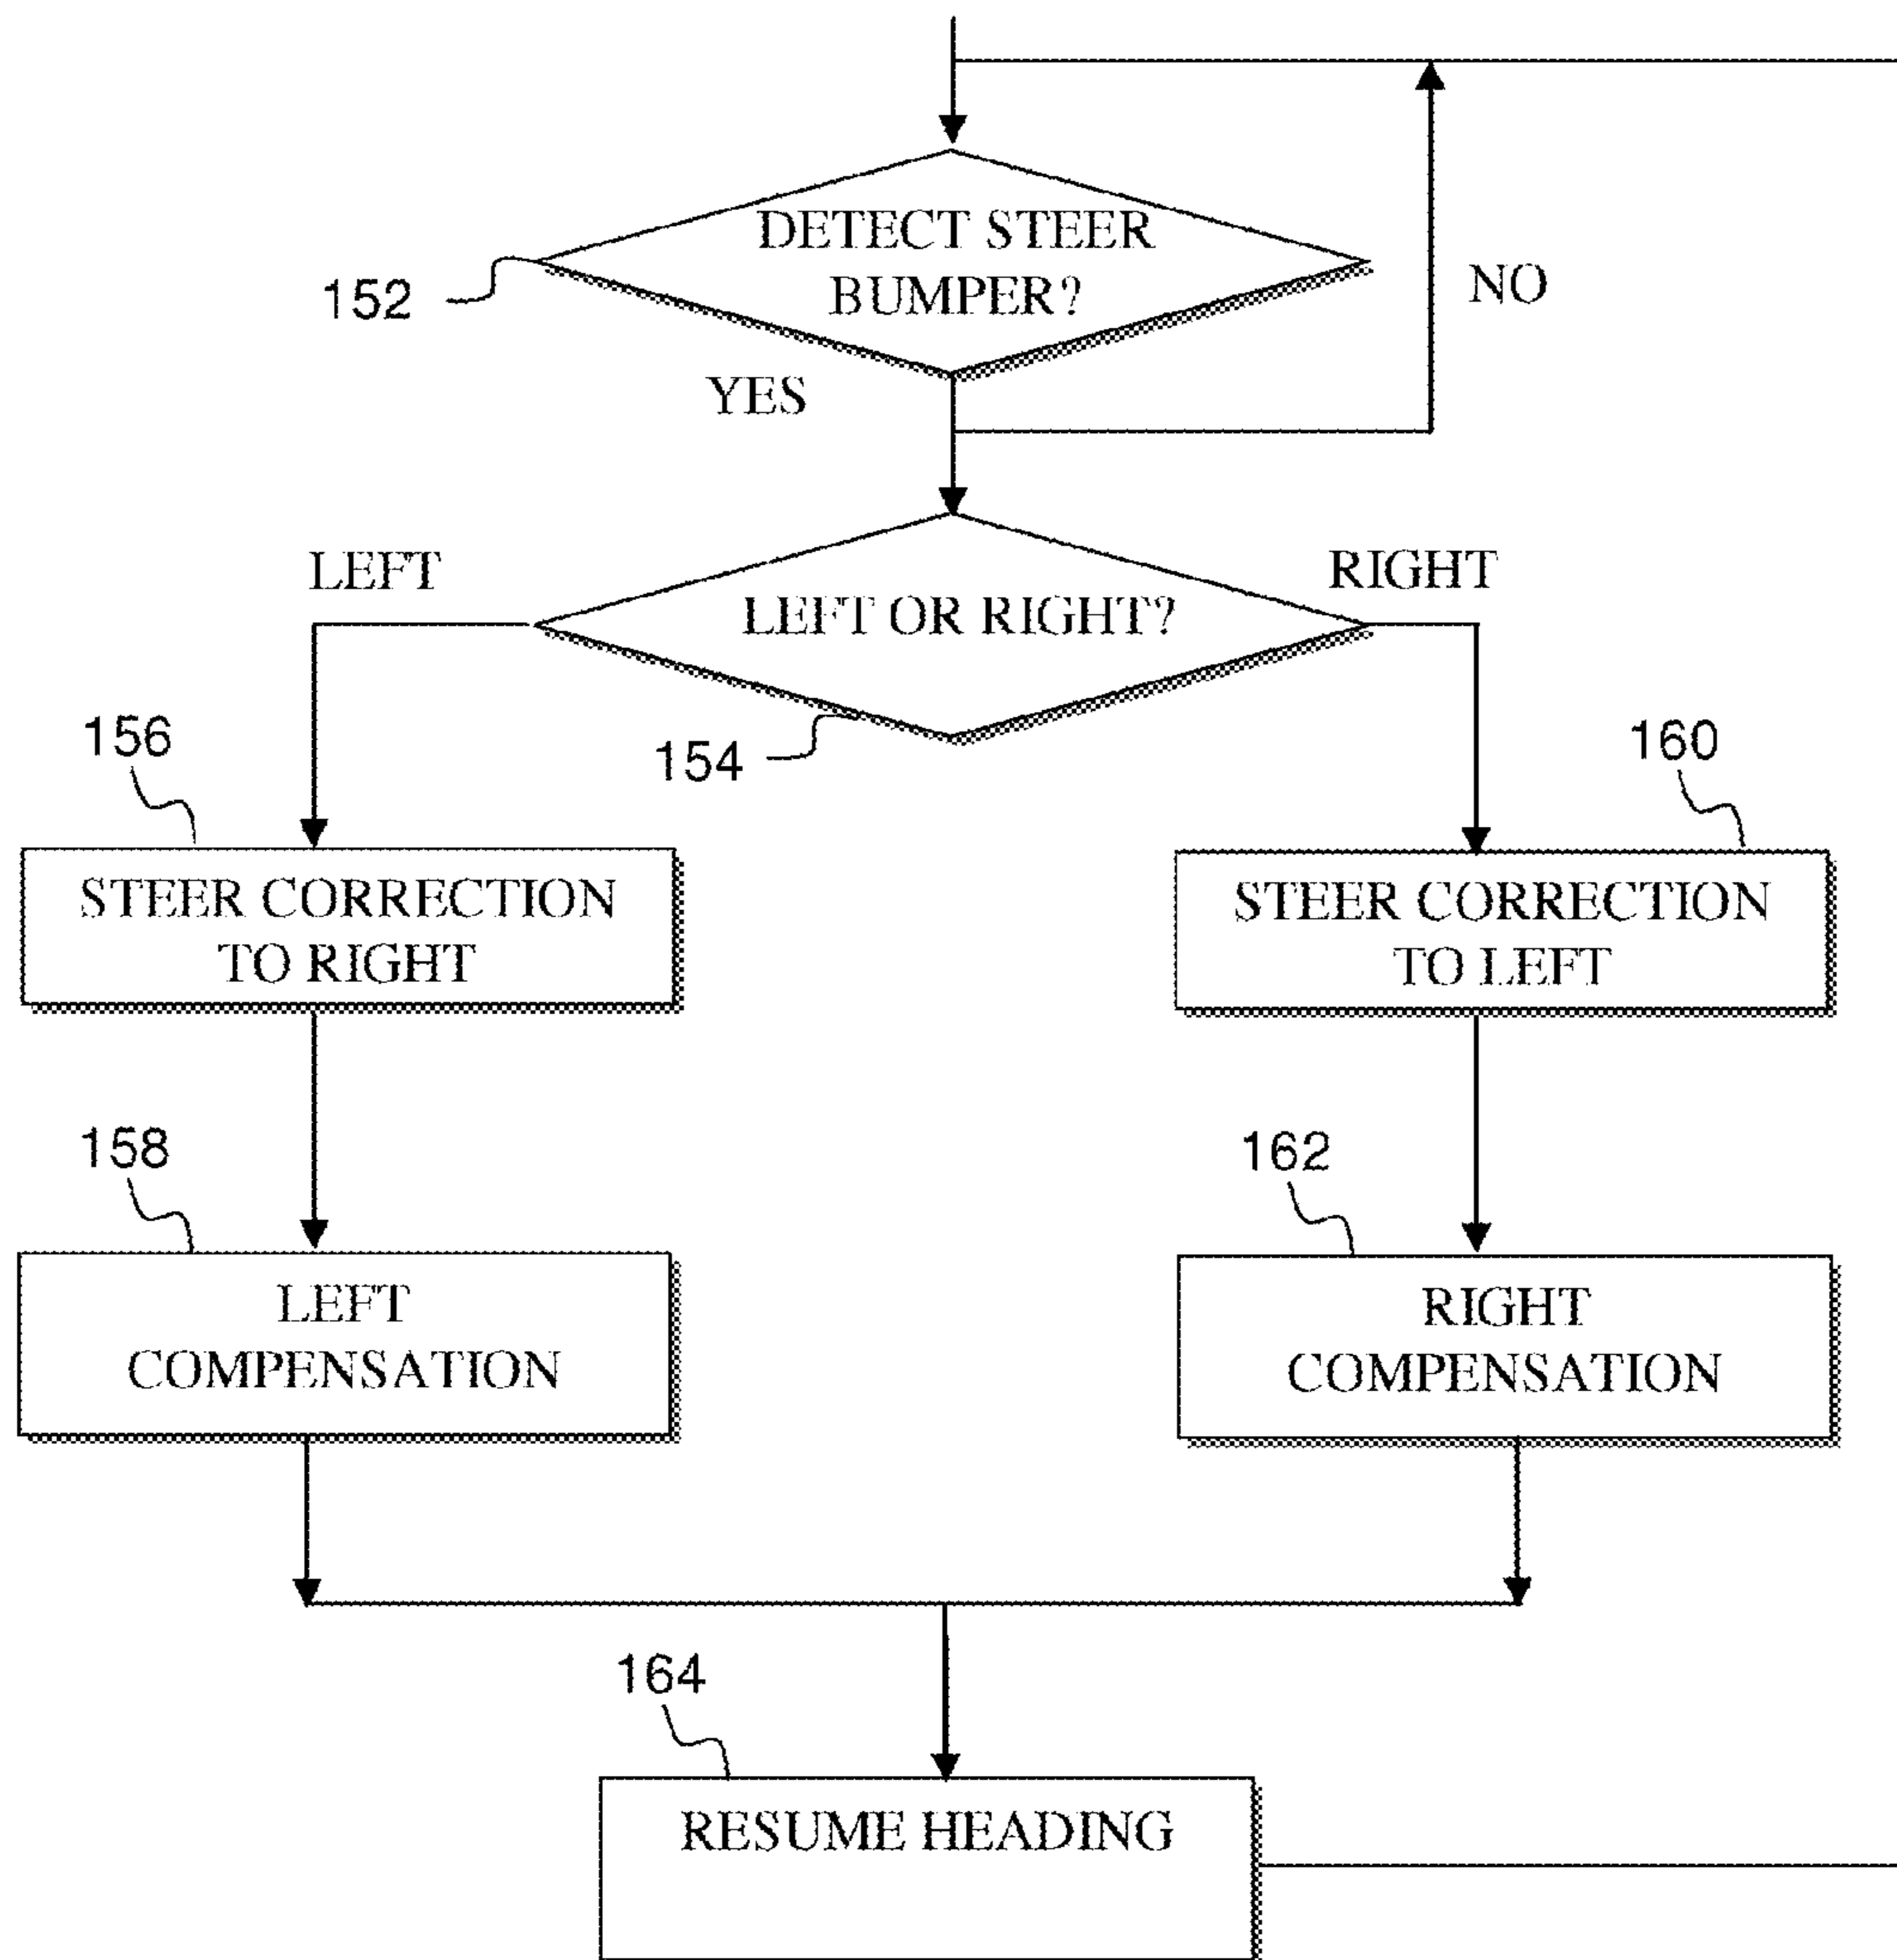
DETECT STEER BUMPER?

152

NO

YES

LEFT

RIGHT

LEFT OR RIGHT?

156

154

160

STEER CORRECTION TO RIGHT

STEER CORRECTION TO LEFT

158

162

LEFT COMPENSATION

RIGHT COMPENSATION

164

RESUME HEADING